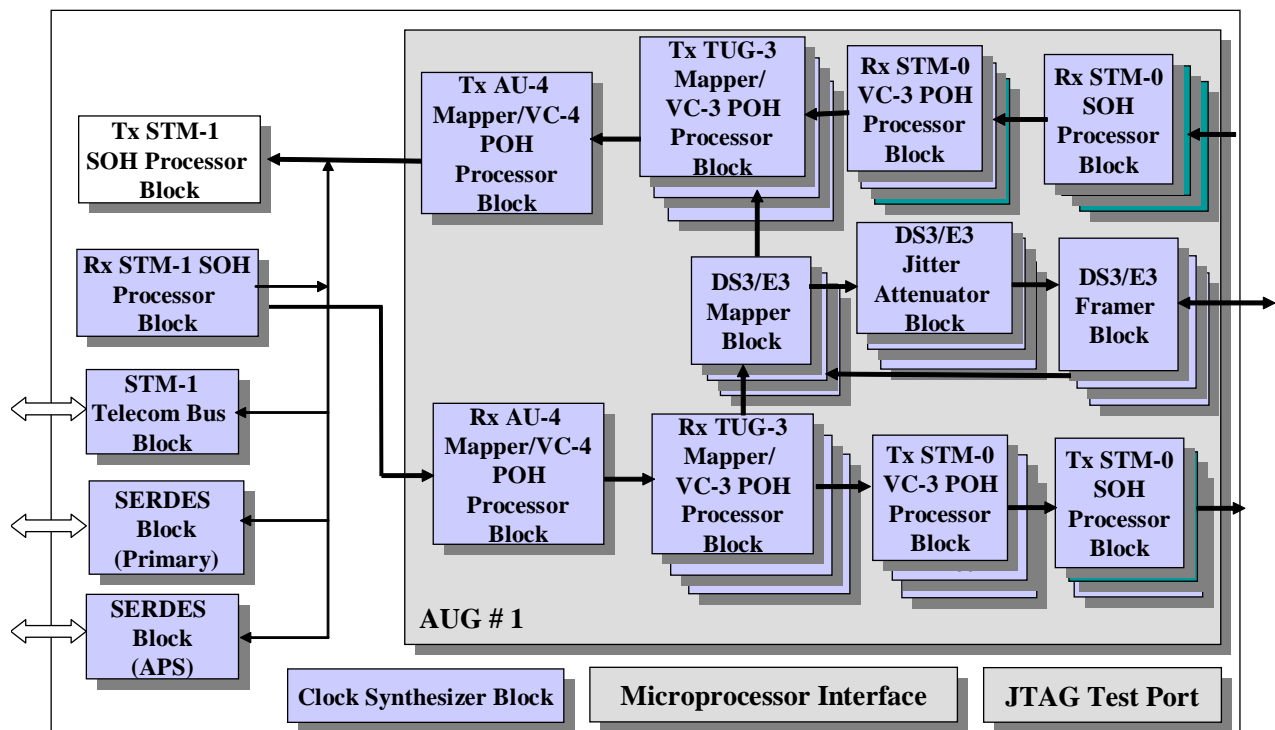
Tx STM-1 SOH Processor Block

Rx STM-1 SOH Processor Block

STM-1 Telecom Bus Block

SERDES Block (Primary)

SERDES Block (APS)

Tx AU-4 Mapper/VC-4 POH Processor Block

Tx TUG-3 Mapper/ VC-3 POH Processor Block

Rx STM-0 VC-3 POH Processor Block

Rx STM-0 SOH Processor Block

DS3/E3 Mapper Block

DS3/E3 Jitter Attenuator Block

DS3/E3 Framer Block

Rx AU-4 Mapper/VC-4 POH Processor Block

Rx TUG-3 Mapper/ VC-3 POH Processor Block

Tx STM-0 VC-3 POH Processor Block

Tx STM-0 SOH Processor Block

AUG # 1

Clock Synthesizer Block

Microprocessor Interface

JTAG Test Port